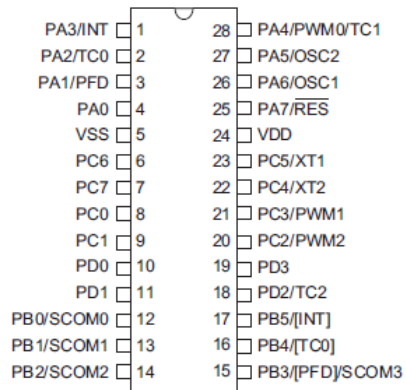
PA3/INT 1
PA2/TC0 2
PA1/PFD 3
PA0 4
VSS 5
PC6 6
PC7 7
PC0 8
PC1 9
PD0 10
PD1 11
PB0/SCOM0 12
PB1/SCOM1 13
PB2/SCOM2 14

28 PA4/PWM0/TC1
27 PA5/OSC2
26 PA6/OSC1
25 PA7/$\overline{\text{RES}}$
24 VDD
23 PC5/XT1
22 PC4/XT2
21 PC3/PWM1
20 PC2/PWM2
19 PD3
18 PD2/TC2
17 PB5/[INT]
16 PB4/[TC0]
15 PB3/[PFD]/SCOM3